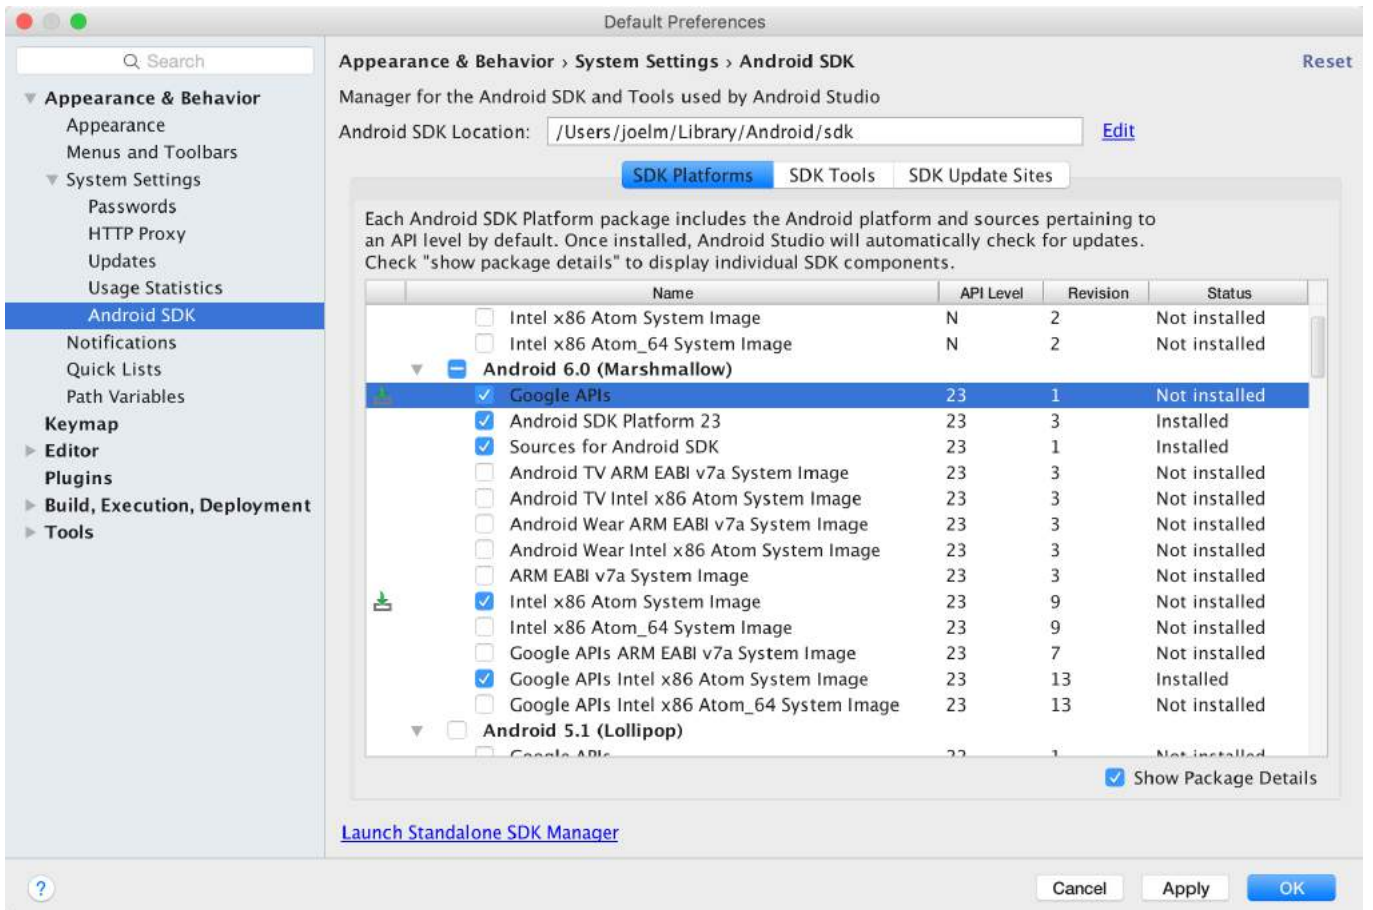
Default Preferences

Search

Appearance & Behavior
Appearance
Menus and Toolbars
System Settings
Passwords
HTTP Proxy
Updates
Usage Statistics
Android SDK
Notifications
Quick Lists
Path Variables
Keymap
Editor
Plugins
Build, Execution, Deployment
Tools

Appearance & Behavior › System Settings › Android SDK

Reset

Manager for the Android SDK and Tools used by Android Studio

Android SDK Location: /Users/joelm/Library/Android/sdk

Edit

SDK Platforms | SDK Tools | SDK Update Sites

Each Android SDK Platform package includes the Android platform and sources pertaining to an API level by default. Once installed, Android Studio will automatically check for updates. Check "show package details" to display individual SDK components.

| Name | API Level | Revision | Status |
|---|---|---|---|
| Intel x86 Atom System Image | N | 2 | Not installed |
| Intel x86 Atom_64 System Image | N | 2 | Not installed |
| Android 6.0 (Marshmallow) | | | |
| Google APIs | 23 | 1 | Not installed |
| Android SDK Platform 23 | 23 | 3 | Installed |
| Sources for Android SDK | 23 | 1 | Installed |
| Android TV ARM EABI v7a System Image | 23 | 3 | Not installed |
| Android TV Intel x86 Atom System Image | 23 | 3 | Not installed |
| Android Wear ARM EABI v7a System Image | 23 | 3 | Not installed |
| Android Wear Intel x86 Atom System Image | 23 | 3 | Not installed |
| ARM EABI v7a System Image | 23 | 3 | Not installed |
| Intel x86 Atom System Image | 23 | 9 | Not installed |
| Intel x86 Atom_64 System Image | 23 | 9 | Not installed |
| Google APIs ARM EABI v7a System Image | 23 | 7 | Not installed |
| Google APIs Intel x86 Atom System Image | 23 | 13 | Installed |
| Google APIs Intel x86 Atom_64 System Image | 23 | 13 | Not installed |
| Android 5.1 (Lollipop) | | | |
| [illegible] | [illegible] | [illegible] | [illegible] |

Show Package Details

Launch Standalone SDK Manager

?

Cancel Apply OK